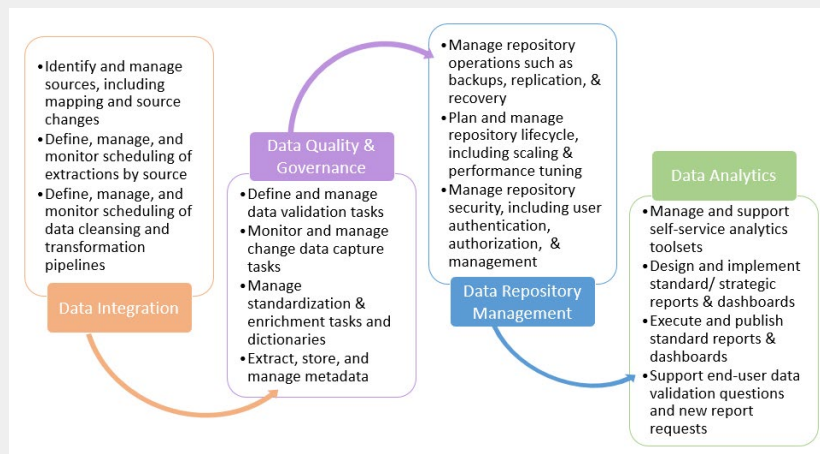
•Identify and manage sources, including mapping and source changes
•Define, manage, and monitor scheduling of extractions by source
•Define, manage, and monitor scheduling of data cleansing and transformation pipelines

Data Integration

Data Quality & Governance

•Define and manage data validation tasks
•Monitor and manage change data capture tasks
•Manage standardization & enrichment tasks and dictionaries
•Extract, store, and manage metadata

•Manage repository operations such as backups, replication, & recovery
•Plan and manage repository lifecycle, including scaling & performance tuning
•Manage repository security, including user authentication, authorization, & management

Data Repository Management

Data Analytics

•Manage and support self-service analytics toolsets
•Design and implement standard/ strategic reports & dashboards
•Execute and publish standard reports & dashboards
•Support end-user data validation questions and new report requests